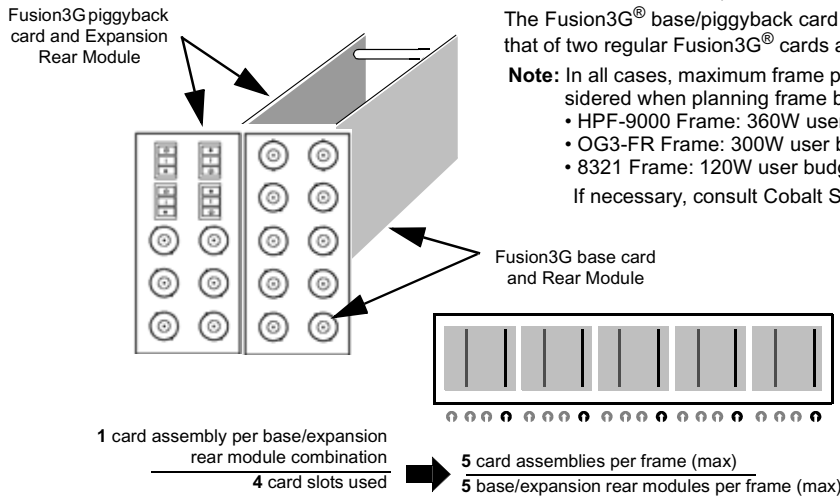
Fusion3G piggyback card and Expansion Rear Module

The Fusion3G® base/piggyback card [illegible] that of two regular Fusion3G® cards a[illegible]

Note: In all cases, maximum frame p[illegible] sidered when planning frame b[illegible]
• HPF-9000 Frame: 360W use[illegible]
• OG3-FR Frame: 300W user b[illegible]
• 8321 Frame: 120W user budg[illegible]
If necessary, consult Cobalt S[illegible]

Fusion3G base card and Rear Module

1 card assembly per base/expansion rear module combination
4 card slots used

5 card assemblies per frame (max)
5 base/expansion rear modules per frame (max)